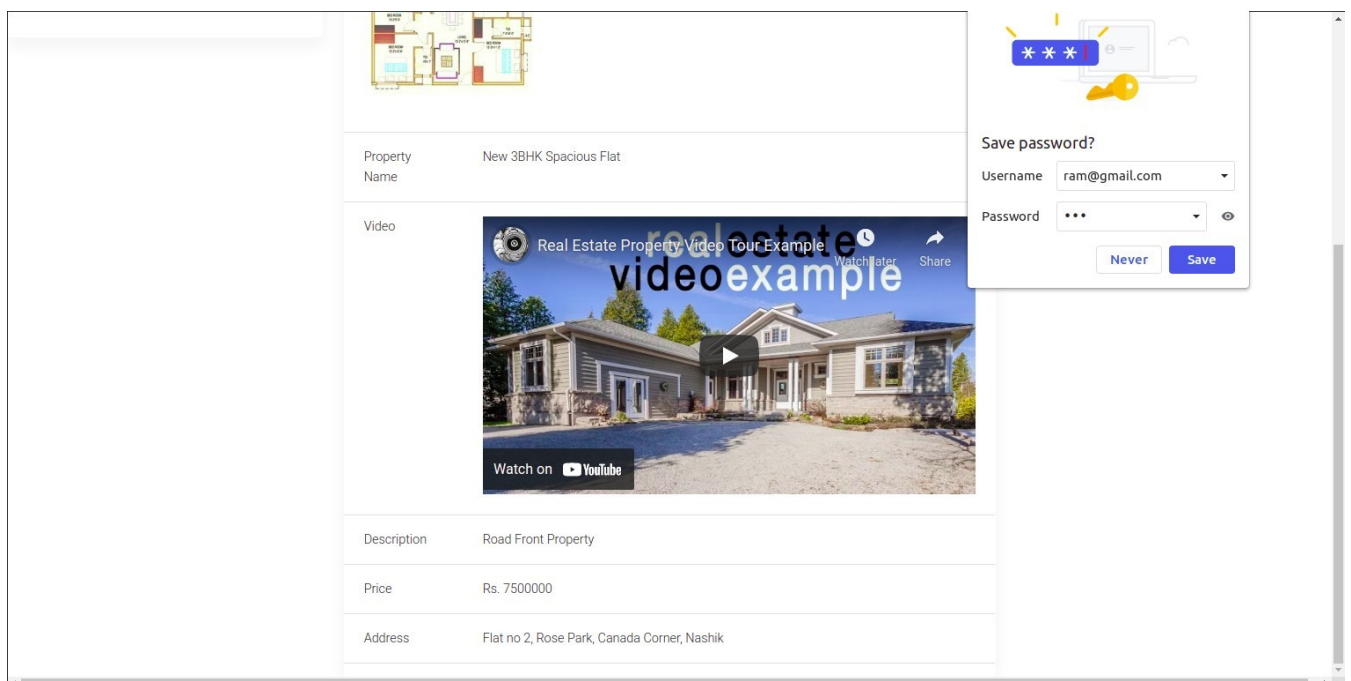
Property Name | New 3BHK Spacious Flat

Video

Real Estate Property Video Tour Example

Watch later

Share

realestate videoexample

Watch on YouTube

Description | Road Front Property

Price | Rs. 7500000

Address | Flat no 2, Rose Park, Canada Corner, Nashik

Save password?

Username ram@gmail.com

Password •••

Never

Save